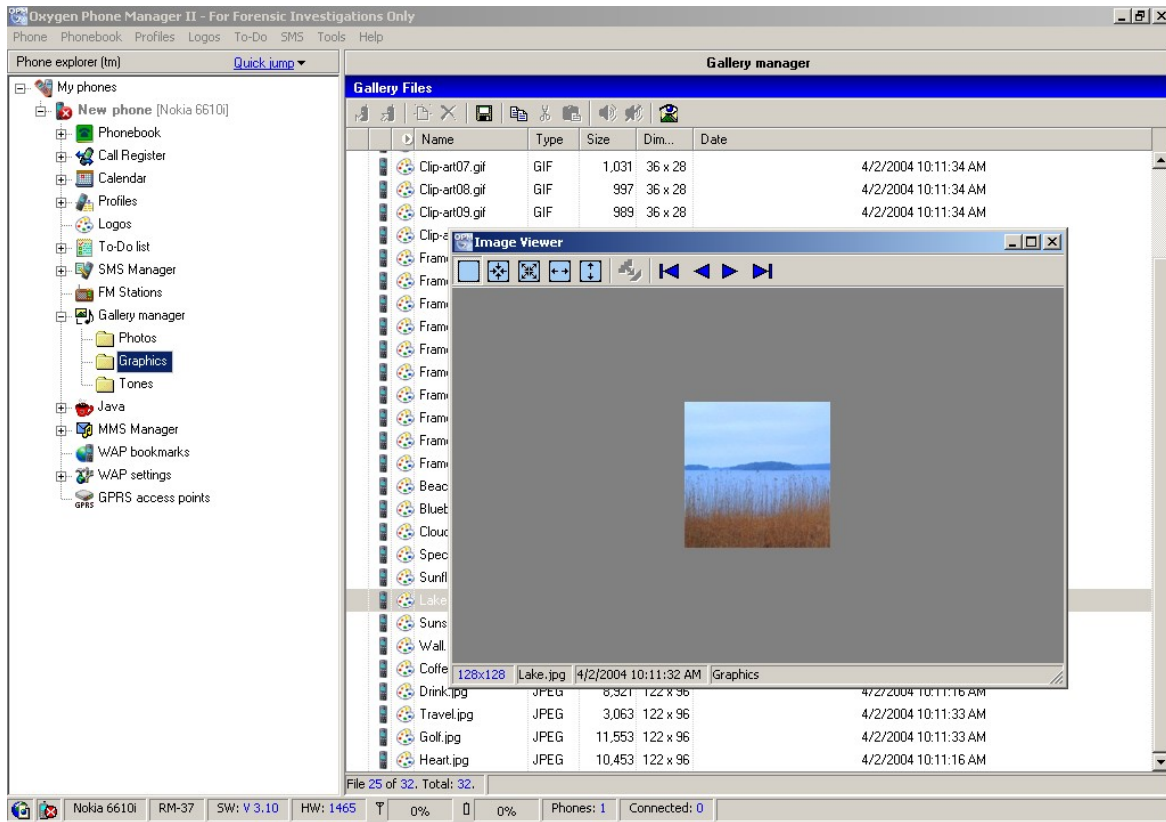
Oxygen Phone Manager II - For Forensic Investigations Only

Phone Phonebook Profiles Logos To-Do SMS Tools Help

Phone explorer (tm) Quick jump

My phones
New phone [Nokia 6610i]
Phonebook
Call Register
Calendar
Profiles
Logos
To-Do list
SMS Manager
FM Stations
Gallery manager
Photos
Graphics
Tones
Java
MMS Manager
WAP bookmarks
WAP settings
GPRS access points

Gallery manager

Gallery Files

| Name | Type | Size | Dim... | Date |
|---|---|---|---|---|
| Clip-art07.gif | GIF | 1,031 | 36 x 28 | 4/2/2004 10:11:34 AM |
| Clip-art08.gif | GIF | 997 | 36 x 28 | 4/2/2004 10:11:34 AM |
| Clip-art09.gif | GIF | 989 | 36 x 28 | 4/2/2004 10:11:34 AM |
| Clip-a | | | | |
| Fram | | | | |
| Fram | | | | |
| Fram | | | | |
| Fram | | | | |
| Fram | | | | |
| Fram | | | | |
| Fram | | | | |
| Fram | | | | |
| Fram | | | | |
| Fram | | | | |
| Beac | | | | |
| Blueb | | | | |
| Cloud | | | | |
| Spec | | | | |
| Sunfl | | | | |
| Lake | | | | |
| Suns | | | | |
| Wall. | | | | |
| Coffe | | | | |
| Drink.jpg | JPEG | 8,921 | 122 x 96 | 4/2/2004 10:11:16 AM |
| Travel.jpg | JPEG | 3,063 | 122 x 96 | 4/2/2004 10:11:33 AM |
| Golf.jpg | JPEG | 11,553 | 122 x 96 | 4/2/2004 10:11:33 AM |
| Heart.jpg | JPEG | 10,453 | 122 x 96 | 4/2/2004 10:11:16 AM |

Image Viewer

128x128 Lake.jpg 4/2/2004 10:11:32 AM Graphics

File 25 of 32. Total: 32.

Nokia 6610i RM-37 SW: V 3.10 HW: 1465 0% 0% Phones: 1 Connected: 0